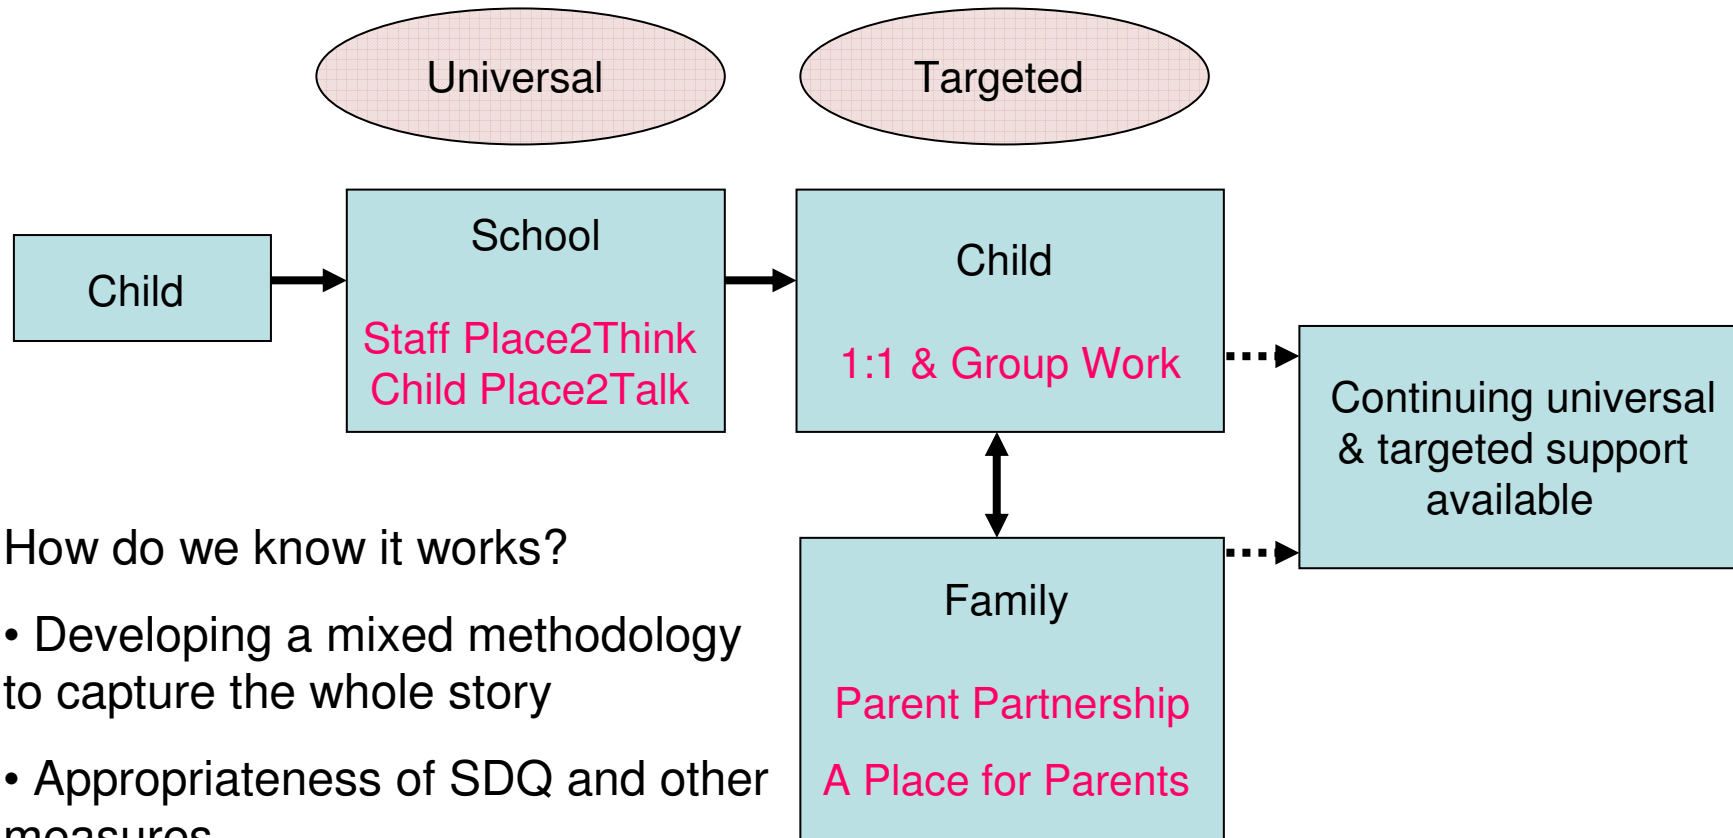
Universal

Targeted

Child

School

Staff Place2Think
Child Place2Talk

Child

1:1 & Group Work

Continuing universal & targeted support available

How do we know it works?

• Developing a mixed methodology to capture the whole story

• Appropriateness of SDQ and other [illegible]

Family

Parent Partnership

A Place for Parents